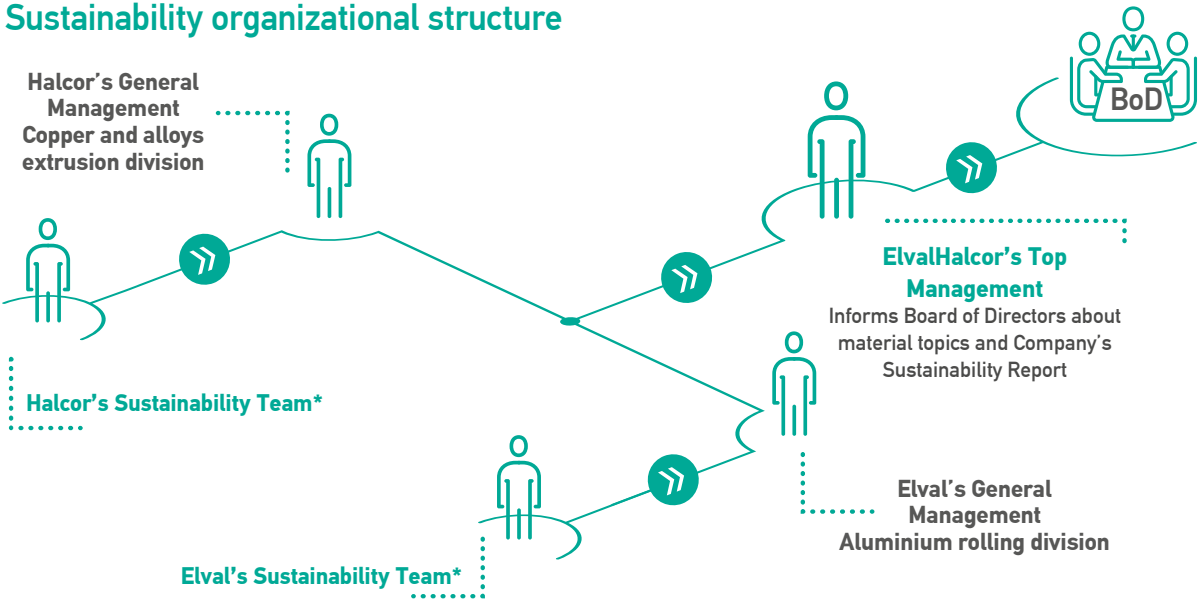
Sustainability organizational structure

Halcor's General Management Copper and alloys extrusion division

BoD

Halcor's Sustainability Team*

ElvalHalcor's Top Management

Informs Board of Directors about material topics and Company's Sustainability Report

Elval's General Management Aluminium rolling division

Elval's Sustainability Team*